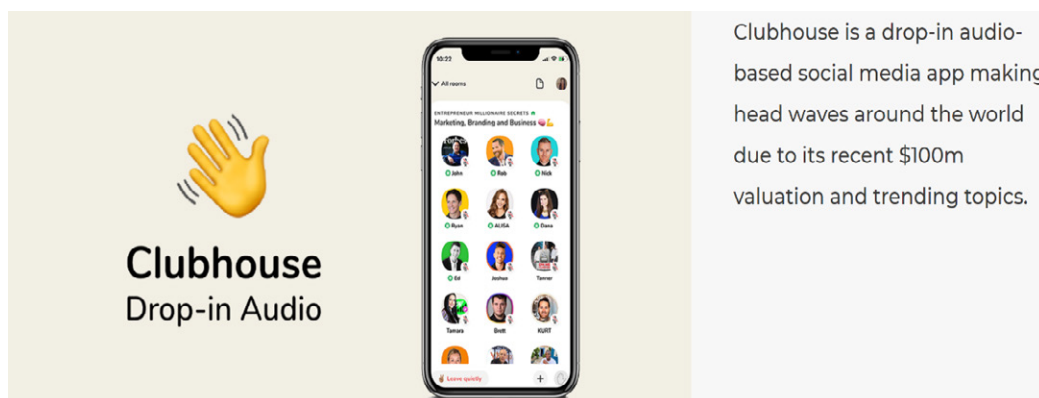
Clubhouse
Drop-in Audio

10:22

All rooms

ENTREPRENEUR MILLIONAIRE SECRETS
Marketing, Branding and Business 🧠💪

John
Rob
Nick
Ryan
ALISA
Dana
Ed
Joshua
Tanner
Tamara
Brett
KURT

✌️ Leave quietly
+

Clubhouse is a drop-in audio-based social media app making head waves around the world due to its recent $100m valuation and trending topics.